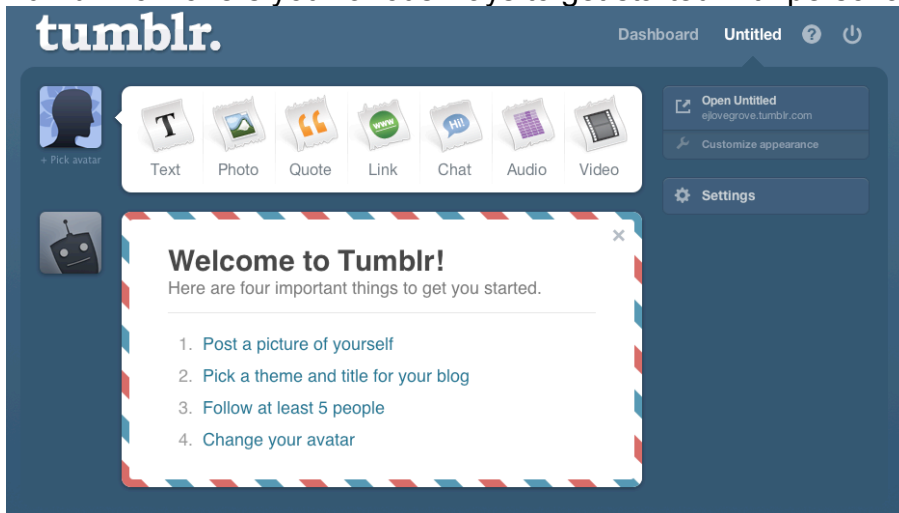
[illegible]

tumblr.

Dashboard Untitled ? 

+ Pick avatar

Text Photo Quote Link Chat Audio Video

Open Untitled
ejlovegrove.tumblr.com

Customize appearance

Settings

×

Welcome to Tumblr!
Here are four important things to get you started.

1. Post a picture of yourself
2. Pick a theme and title for your blog
3. Follow at least 5 people
4. Change your avatar